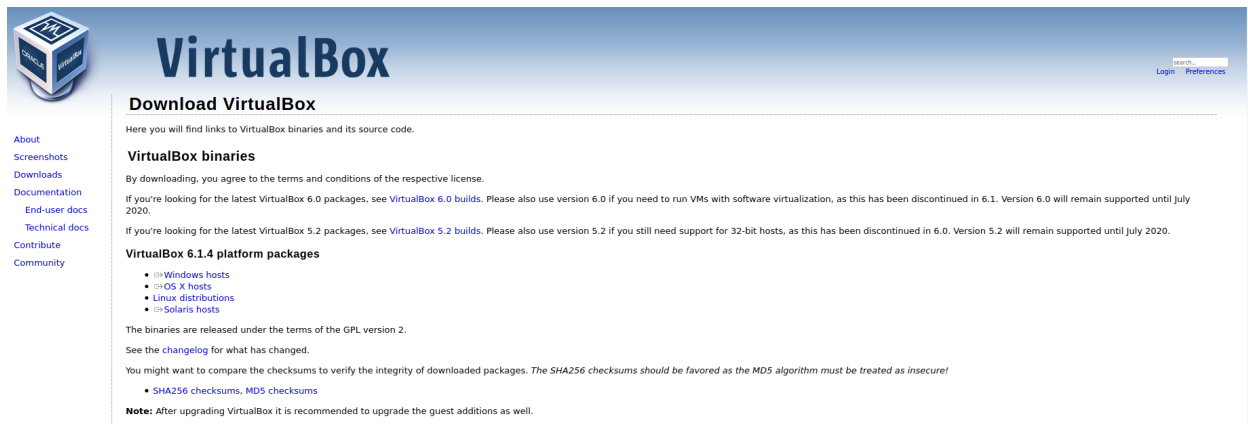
ORACLE VirtualBox

VirtualBox

search...

Login Preferences

About
Screenshots
Downloads
Documentation
End-user docs
Technical docs
Contribute
Community

Download VirtualBox

Here you will find links to VirtualBox binaries and its source code.

VirtualBox binaries

By downloading, you agree to the terms and conditions of the respective license.

If you're looking for the latest VirtualBox 6.0 packages, see VirtualBox 6.0 builds. Please also use version 6.0 if you need to run VMs with software virtualization, as this has been discontinued in 6.1. Version 6.0 will remain supported until July 2020.

If you're looking for the latest VirtualBox 5.2 packages, see VirtualBox 5.2 builds. Please also use version 5.2 if you still need support for 32-bit hosts, as this has been discontinued in 6.0. Version 5.2 will remain supported until July 2020.

VirtualBox 6.1.4 platform packages

- ⇨Windows hosts
- ⇨OS X hosts
- Linux distributions
- ⇨Solaris hosts

The binaries are released under the terms of the GPL version 2.

See the changelog for what has changed.

You might want to compare the checksums to verify the integrity of downloaded packages. *The SHA256 checksums should be favored as the MD5 algorithm must be treated as insecure!*

- SHA256 checksums, MD5 checksums

**Note:** After upgrading VirtualBox it is recommended to upgrade the guest additions as well.